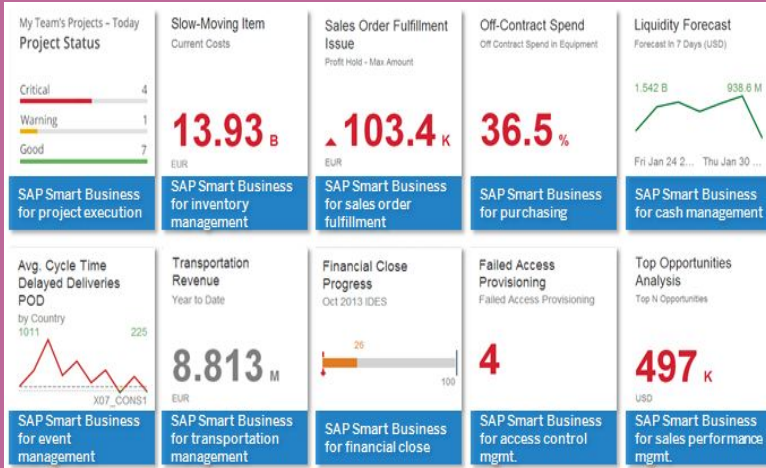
My Team's Projects – Today
Project Status

Critical 4
Warning 1
Good 7

SAP Smart Business for project execution

Slow-Moving Item
Current Costs

13.93 B
EUR

SAP Smart Business for inventory management

Sales Order Fulfillment Issue
Profit Hold - Max Amount

103.4 K
EUR

SAP Smart Business for sales order fulfillment

Off-Contract Spend
Off Contract Spend in Equipment

36.5 %

SAP Smart Business for purchasing

Liquidity Forecast
Forecast in 7 Days (USD)

1.542 B
938.6 M
Fri Jan 24 2... Thu Jan 30 ...

SAP Smart Business for cash management

Avg. Cycle Time Delayed Deliveries POD
by Country
1011
225
X07_CONS1

SAP Smart Business for event management

Transportation Revenue
Year to Date

8.813 M
EUR

SAP Smart Business for transportation management

Financial Close Progress
Oct 2013 IDES

26
100

SAP Smart Business for financial close

Failed Access Provisioning
Failed Access Provisioning

4

SAP Smart Business for access control mgmt.

Top Opportunities Analysis
Top N Opportunities

497 K
USD

SAP Smart Business for sales performance mgmt.